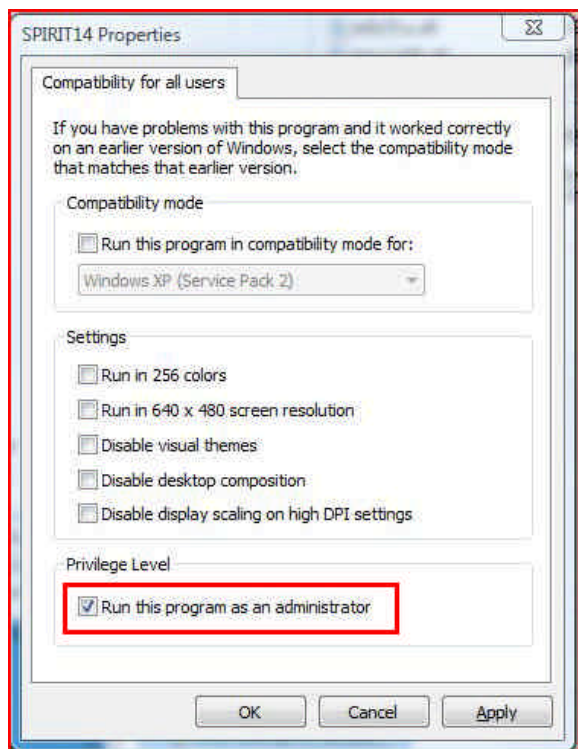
SPIRIT14 Properties

Compatibility for all users

If you have problems with this program and it worked correctly on an earlier version of Windows, select the compatibility mode that matches that earlier version.

Compatibility mode

Run this program in compatibility mode for:

Windows XP (Service Pack 2)

Settings

Run in 256 colors

Run in 640 x 480 screen resolution

Disable visual themes

Disable desktop composition

Disable display scaling on high DPI settings

Privilege Level

Run this program as an administrator

OK

Cancel

Apply